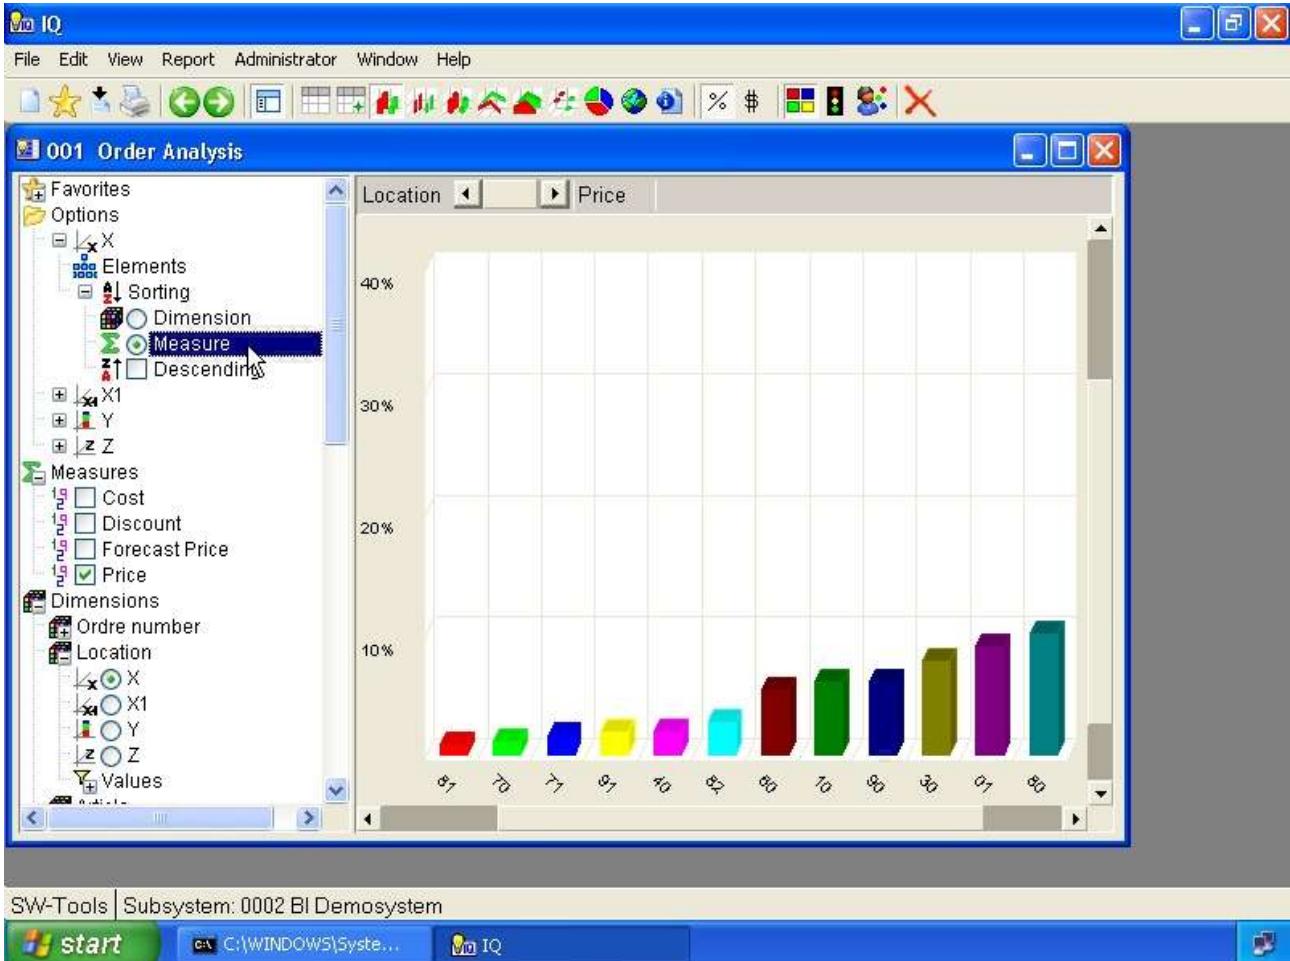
IQ

File Edit View Report Administrator Window Help

001 Order Analysis

Favorites
Options
X
Elements
Sorting
Dimension
Measure
Descending
X1
Y
Z
Measures
Cost
Discount
Forecast Price
Price
Dimensions
Ordre number
Location
X
X1
Y
Z
Values

Location Price

40%
30%
20%
10%

87 70 71 91 40 82 60 10 90 30 01 80

SW-Tools | Subsystem: 0002 BI Demosystem

start C:\WINDOWS\Syste... IQ